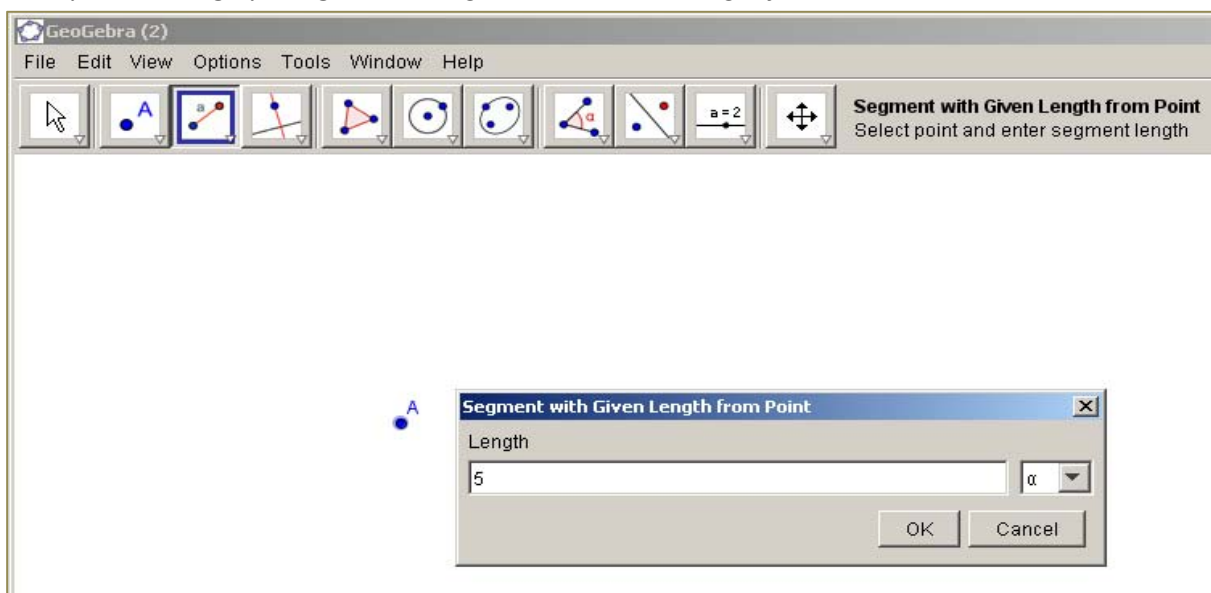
GeoGebra (2)

File Edit View Options Tools Window Help

a = 2

Segment with Given Length from Point
Select point and enter segment length

A

Segment with Given Length from Point

Length

5

α

OK Cancel